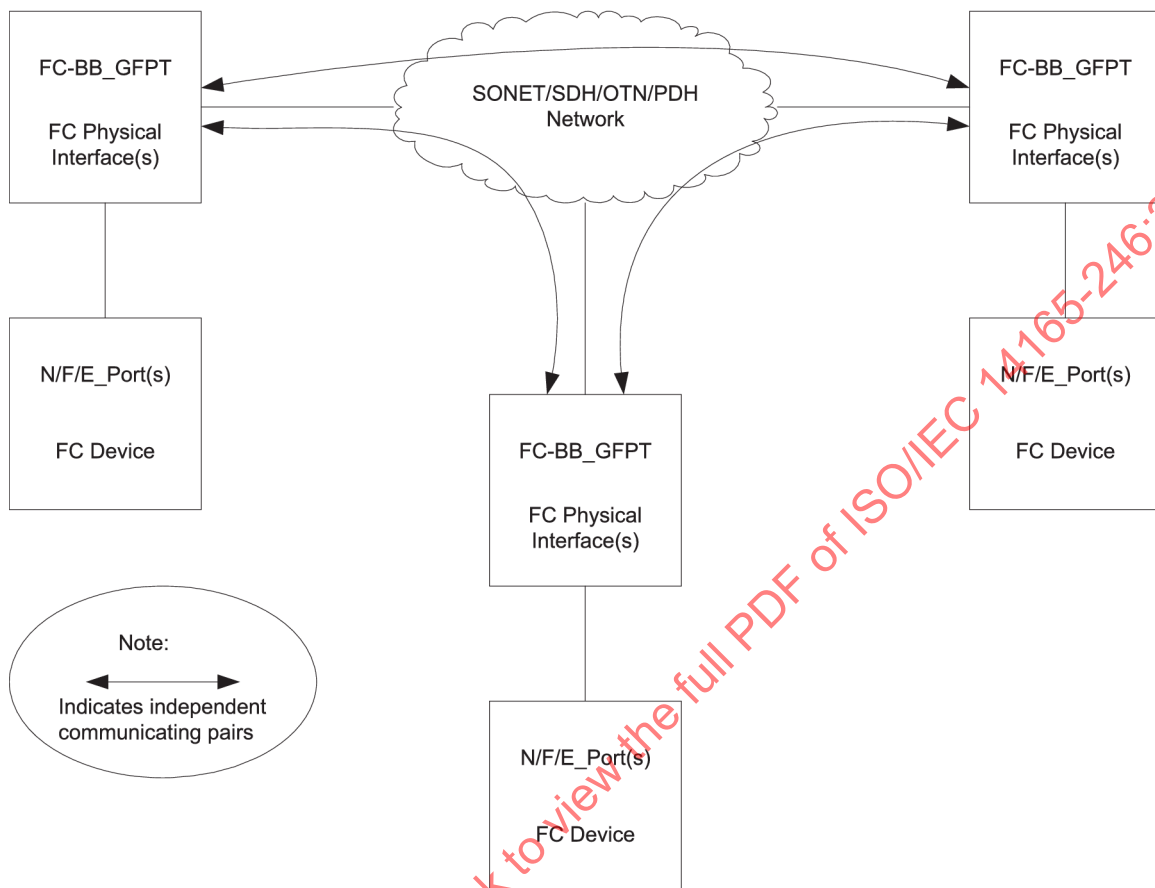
FC-BB_GFPT

FC Physical Interface(s)

SONET/SDH/OTN/PDH Network

FC-BB_GFPT

FC Physical Interface(s)

N/F/E_Port(s)

FC Device

FC-BB_GFPT

FC Physical Interface(s)

N/F/E_Port(s)

FC Device

Note:

Indicates independent communicating pairs

N/F/E_Port(s)

FC Device

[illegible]k to view the full PDF of ISO/IEC 14165-246:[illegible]